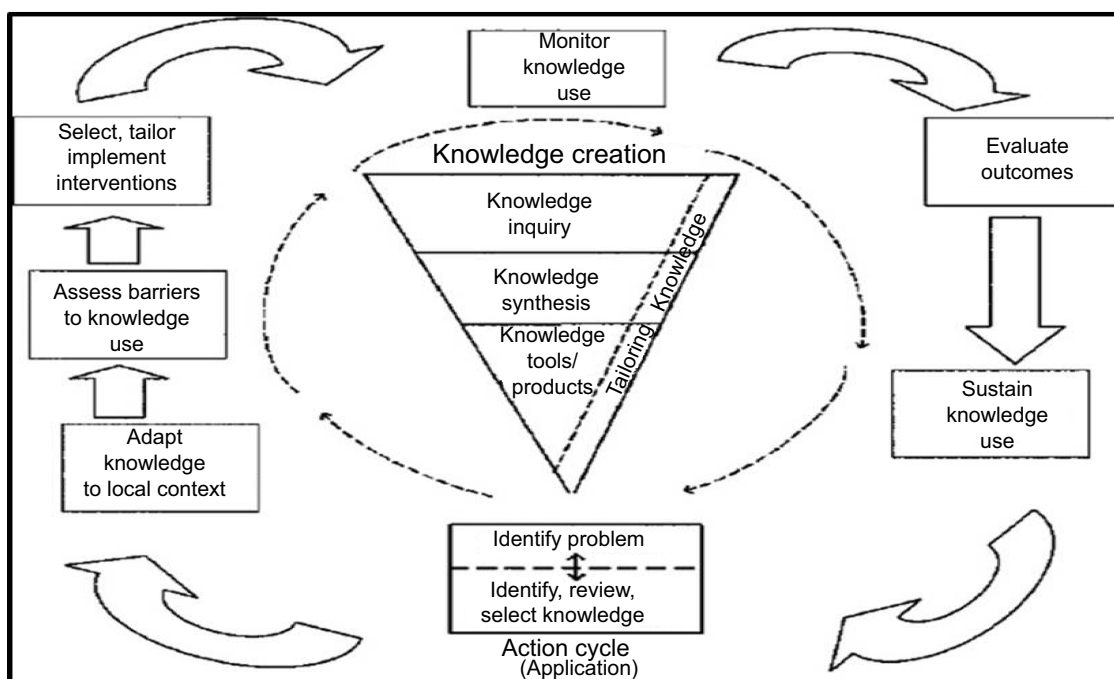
Monitor knowledge use

Select, tailor implement interventions

Knowledge creation

Evaluate outcomes

Knowledge inquiry

Knowledge synthesis

Knowledge tools/ products

Tailoring Knowledge

Assess barriers to knowledge use

Sustain knowledge use

Adapt knowledge to local context

Identify problem

Identify, review, select knowledge

Action cycle
(Application)